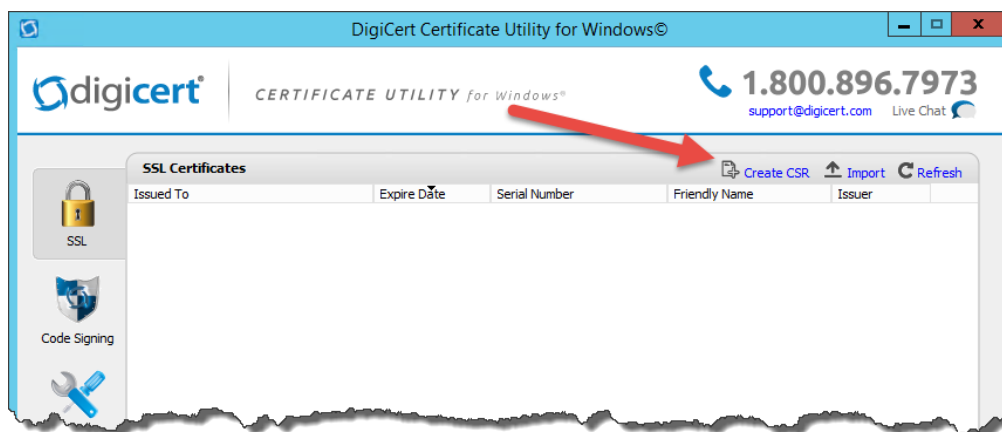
DigiCert Certificate Utility for Windows©

digicert®

CERTIFICATE UTILITY for Windows®

1.800.896.7973

support@digicert.com

Live Chat

SSL Certificates

Create CSR

Import

Refresh

| Issued To | Expire Date | Serial Number | Friendly Name | Issuer |
|---|---|---|---|---|

SSL

Code Signing